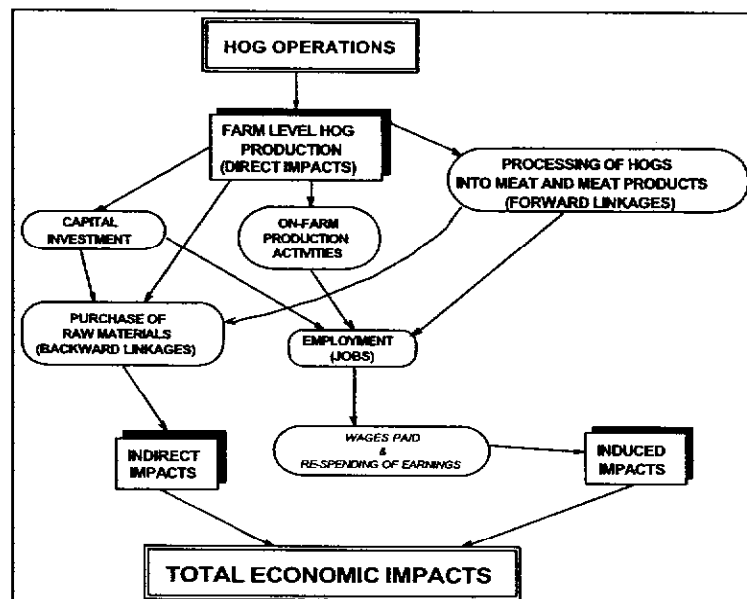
HOG OPERATIONS

FARM LEVEL HOG PRODUCTION (DIRECT IMPACTS)

PROCESSING OF HOGS INTO MEAT AND MEAT PRODUCTS (FORWARD LINKAGES)

CAPITAL INVESTMENT

ON-FARM PRODUCTION ACTIVITIES

PURCHASE OF RAW MATERIALS (BACKWARD LINKAGES)

EMPLOYMENT (JOBS)

INDIRECT IMPACTS

WAGES PAID & RE-SPENDING OF EARNINGS

INDUCED IMPACTS

TOTAL ECONOMIC IMPACTS